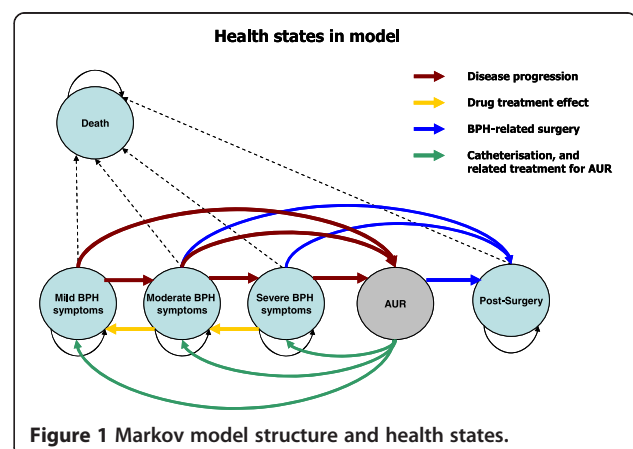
Health states in model

Disease progression

Drug treatment effect

BPH-related surgery

Catheterisation, and related treatment for AUR

Death

Mild BPH symptoms

Moderate BPH symptoms

Severe BPH symptoms

AUR

Post-Surgery

Figure 1 Markov model structure and health states.